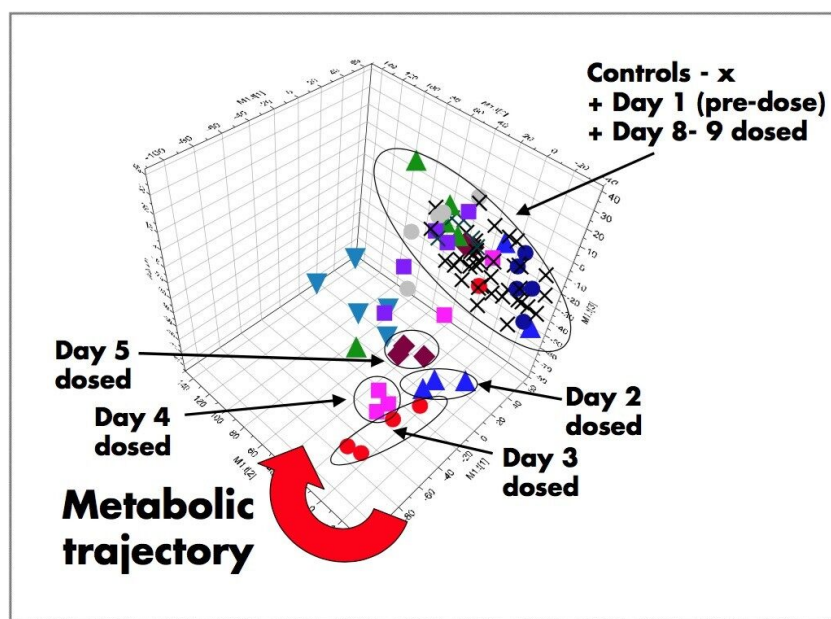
Controls - x
+ Day 1 (pre-dose)
+ Day 8- 9 dosed

Day 5
dosed

Day 4
dosed

Day 2
dosed

Day 3
dosed

Metabolic
trajectory

M1.t[1]
M1.t[2]
M1.t[3]
-100
-80
-60
-40
-20
0
20
40
60
80
100
120
40
30
20
10
0
-10
-20
-30
-40
-50